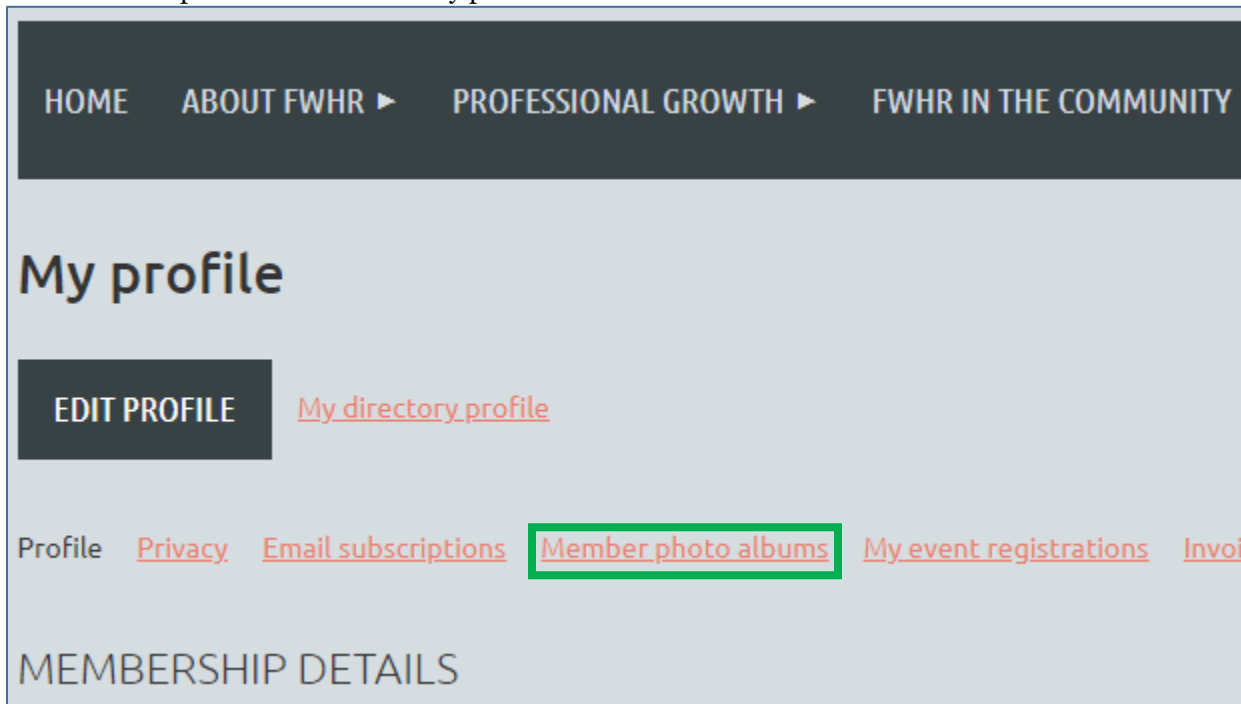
HOME ABOUT FWHR ► PROFESSIONAL GROWTH ► FWHR IN THE COMMUNITY

My profile

EDIT PROFILE My directory profile

Profile Privacy Email subscriptions Member photo albums My event registrations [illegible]

MEMBERSHIP DETAILS